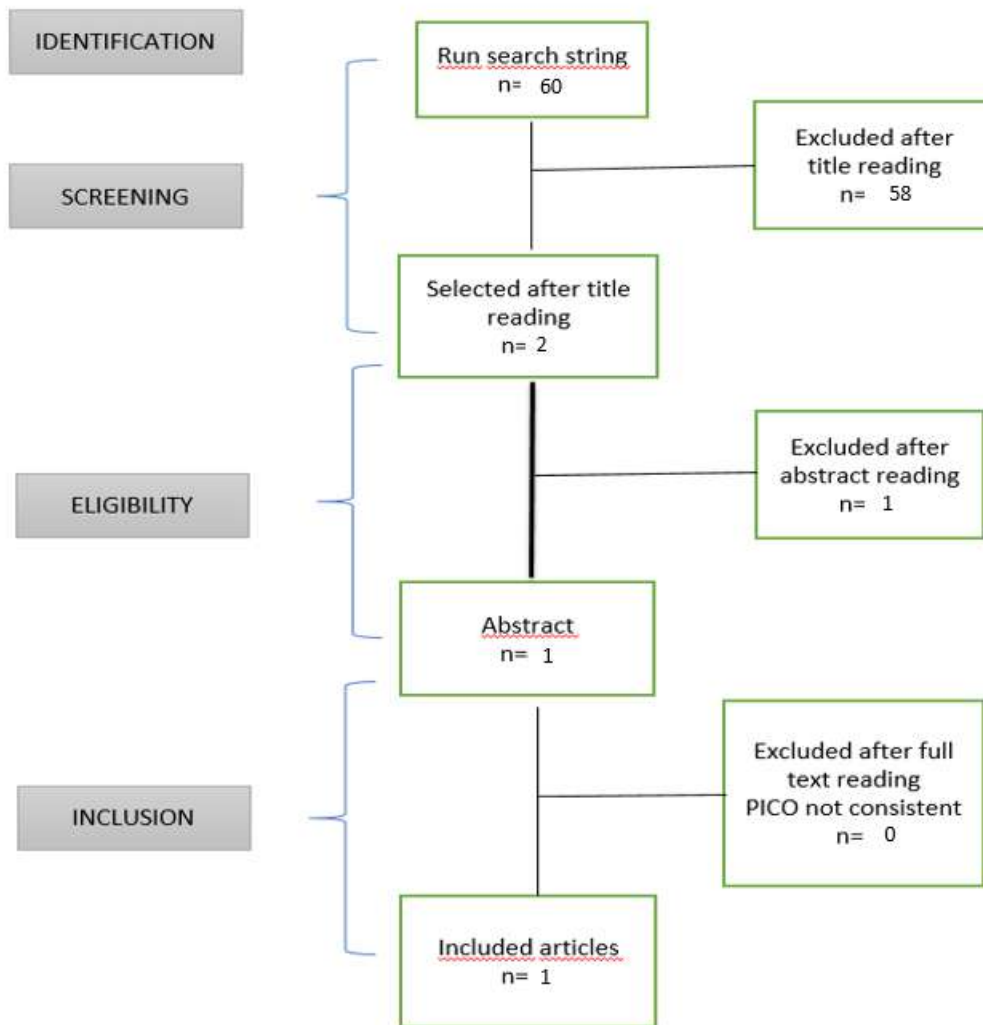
IDENTIFICATION

Run search string
n= 60

Excluded after title reading
n= 58

SCREENING

Selected after title reading
n= 2

Excluded after abstract reading
n= 1

ELIGIBILITY

Abstract
n= 1

Excluded after full text reading
PICO not consistent
n= 0

INCLUSION

Included articles
n= 1